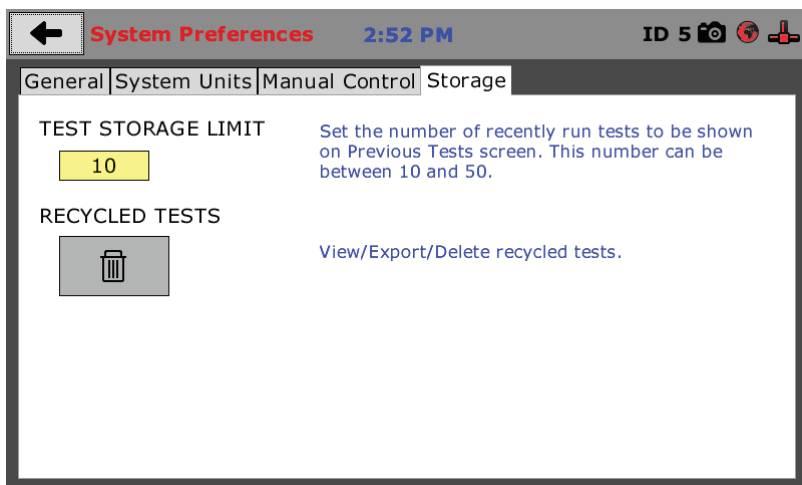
System Preferences 2:52 PM ID 5

General | System Units | Manual Control | Storage

TEST STORAGE LIMIT

10

Set the number of recently run tests to be shown on Previous Tests screen. This number can be between 10 and 50.

RECYCLED TESTS

View/Export/Delete recycled tests.